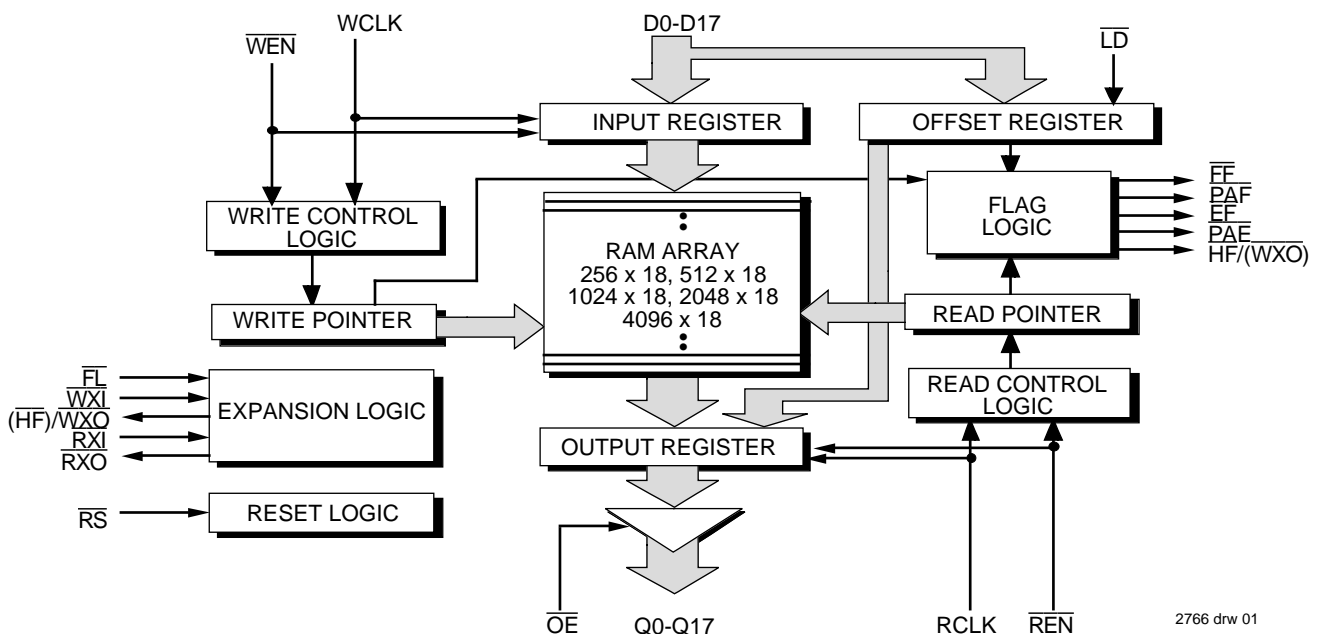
$\overline{WEN}$
WCLK
D0-D17
$\overline{LD}$
INPUT REGISTER
OFFSET REGISTER
$\overline{FF}$
$\overline{PAF}$
$\overline{EF}$
$\overline{PAE}$
HF/(WXO)
FLAG LOGIC
WRITE CONTROL LOGIC
RAM ARRAY
256 x 18, 512 x 18
1024 x 18, 2048 x 18
4096 x 18
WRITE POINTER
READ POINTER
$\overline{FL}$
$\overline{WXI}$
$(\overline{HF})/\overline{WXO}$
$\overline{RXI}$
$\overline{RXO}$
EXPANSION LOGIC
READ CONTROL LOGIC
OUTPUT REGISTER
$\overline{RS}$
RESET LOGIC
$\overline{OE}$
Q0-Q17
RCLK
$\overline{REN}$
2766 drw 01